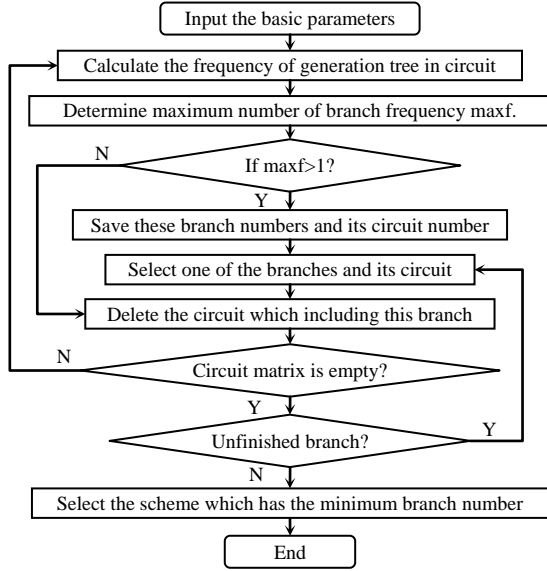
Input the basic parameters

Calculate the frequency of generation tree in circuit

Determine maximum number of branch frequency maxf.

N

If maxf>1?

Y

Save these branch numbers and its circuit number

Select one of the branches and its circuit

Delete the circuit which including this branch

N

Circuit matrix is empty?

Y

Unfinished branch?

Y

N

Select the scheme which has the minimum branch number

End